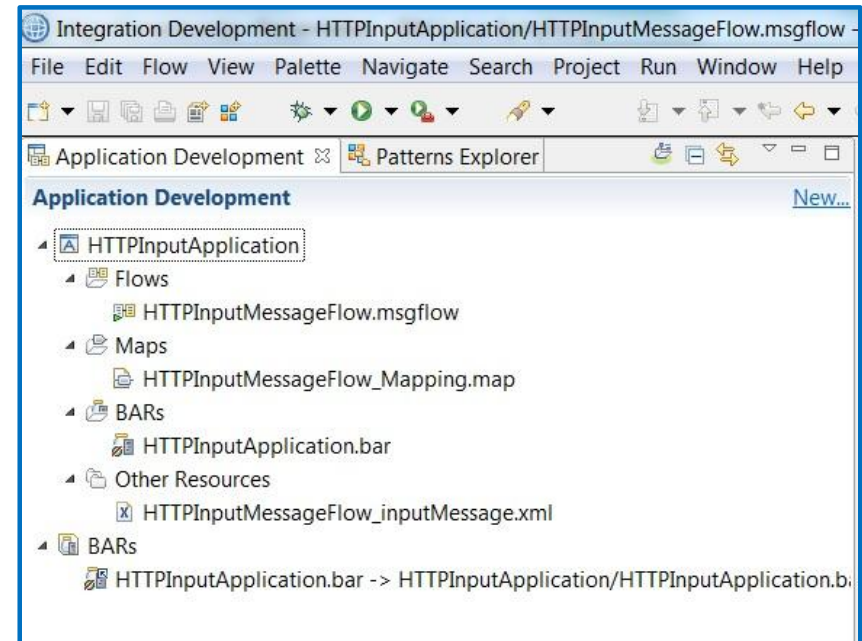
Integration Development - HTTPInputApplication/HTTPInputMessageFlow.msgflow -

File Edit Flow View Palette Navigate Search Project Run Window Help

Application Development ☒ Patterns Explorer

Application Development

New...

HTTPInputApplication

Flows

HTTPInputMessageFlow.msgflow

Maps

HTTPInputMessageFlow_Mapping.map

BARs

HTTPInputApplication.bar

Other Resources

HTTPInputMessageFlow_inputMessage.xml

BARs

HTTPInputApplication.bar -> HTTPInputApplication/HTTPInputApplication.b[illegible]